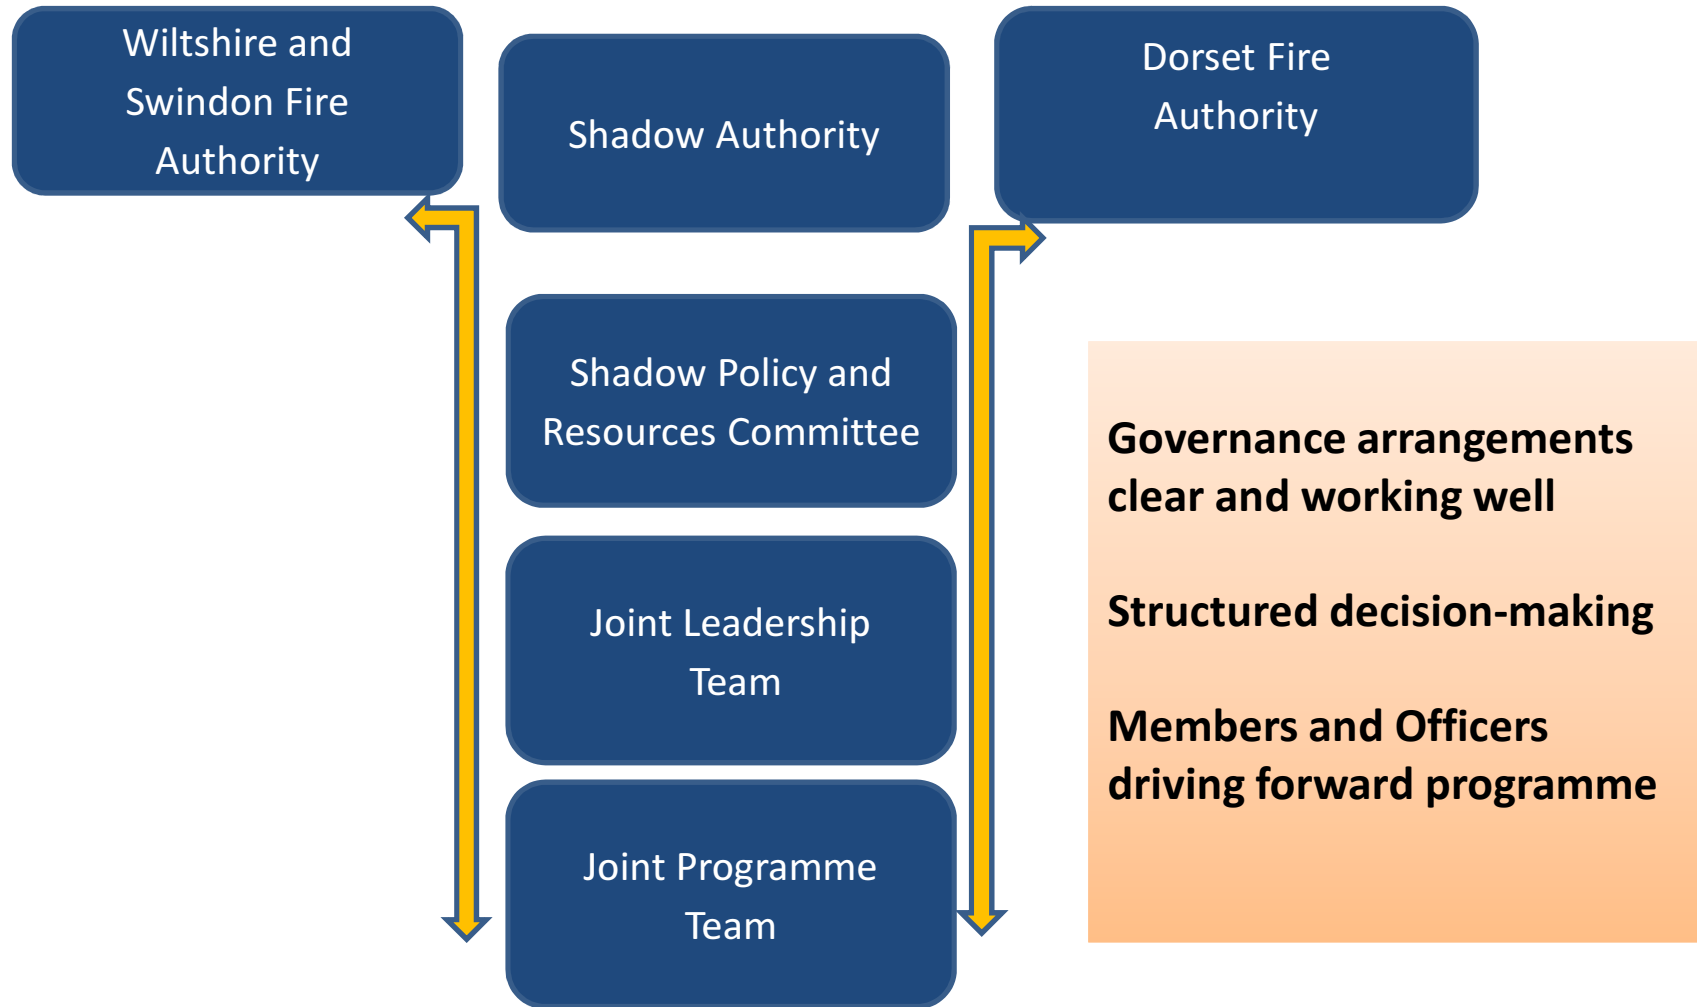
Wiltshire and Swindon Fire Authority

Shadow Authority

Dorset Fire Authority

Shadow Policy and Resources Committee

Joint Leadership Team

Joint Programme Team

Governance arrangements clear and working well

Structured decision-making

Members and Officers driving forward programme